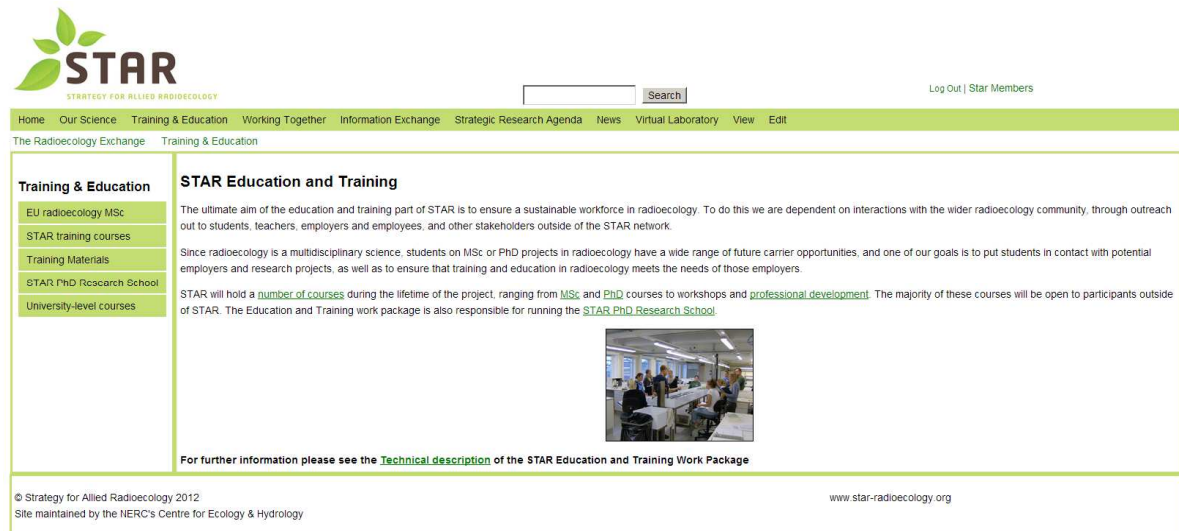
STAR
STRATEGY FOR ALLIED RADIOECOLOGY

Search

Log Out | Star Members

Home Our Science Training & Education Working Together Information Exchange Strategic Research Agenda News Virtual Laboratory View Edit

The Radioecology Exchange Training & Education

Training & Education

EU radioecology MSc

STAR training courses

Training Materials

STAR PhD Research School

University-level courses

STAR Education and Training

The ultimate aim of the education and training part of STAR is to ensure a sustainable workforce in radioecology. To do this we are dependent on interactions with the wider radioecology community, through outreach out to students, teachers, employers and employees, and other stakeholders outside of the STAR network.

Since radioecology is a multidisciplinary science, students on MSc or PhD projects in radioecology have a wide range of future carrier opportunities, and one of our goals is to put students in contact with potential employers and research projects, as well as to ensure that training and education in radioecology meets the needs of those employers.

STAR will hold a number of courses during the lifetime of the project, ranging from MSc and PhD courses to workshops and professional development. The majority of these courses will be open to participants outside of STAR. The Education and Training work package is also responsible for running the STAR PhD Research School.

For further information please see the Technical description of the STAR Education and Training Work Package

© Strategy for Allied Radioecology 2012
Site maintained by the NERC's Centre for Ecology & Hydrology

www.star-radioecology.org